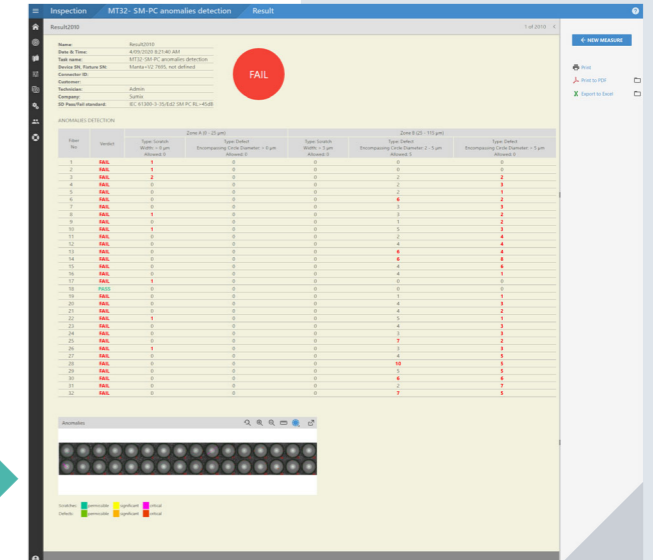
Inspection MT32- SM-PC anomalies detection Result

Result2010

1 of 2010

← NEW MEASURE

Print
Print to PDF
Export to Excel

| | |
|---|---|
| Name: | Result2010 |
| Date & Time: | 4/09/2020 8:21:40 AM |
| Task name: | MT32-SM-PC anomalies detection |
| Device SN, Fixture SN: | Manta+02.7985, not defined |
| Connector ID: | |
| Customer: | |
| Technician: | Admin |
| Company: | Sumix |
| 3D Pass/Fail standard: | IEC 61300-3-35 Ed2 SM PC RL>45dB |

FAIL

ANOMALIES DETECTION

| Fiber No. | Verdict | Zone A (0 - 25 µm) Type: Scratch Width: > 0 µm Allowed: 0 | Zone A (0 - 25 µm) Type: Defect Encompassing Circle Diameter: > 0 µm Allowed: 0 | Zone B (25 - 115 µm) Type: Scratch Width: > 3 µm Allowed: 0 | Zone B (25 - 115 µm) Type: Defect Encompassing Circle Diameter: 2 - 5 µm Allowed: 5 | Zone B (25 - 115 µm) Type: Defect Encompassing Circle Diameter: > 5 µm Allowed: 0 |
|---|---|---|---|---|---|---|
| 1 | FAIL | 1 | 0 | 0 | 0 | 0 |
| 2 | FAIL | 1 | 0 | 0 | 2 | 2 |
| 3 | FAIL | 2 | 0 | 0 | 2 | 2 |
| 4 | FAIL | 0 | 0 | 0 | 2 | 3 |
| 5 | FAIL | 0 | 0 | 0 | 2 | 1 |
| 6 | FAIL | 0 | 0 | 0 | 6 | 2 |
| 7 | FAIL | 0 | 0 | 0 | 3 | 3 |
| 8 | FAIL | 1 | 0 | 0 | 3 | 2 |
| 9 | FAIL | 0 | 0 | 0 | 1 | 2 |
| 10 | FAIL | 1 | 0 | 0 | 5 | 3 |
| 11 | FAIL | 0 | 0 | 0 | 2 | 4 |
| 12 | FAIL | 0 | 0 | 0 | 4 | 4 |
| 13 | FAIL | 0 | 0 | 0 | 6 | 4 |
| 14 | FAIL | 0 | 0 | 0 | 6 | 8 |
| 15 | FAIL | 0 | 0 | 0 | 4 | 6 |
| 16 | FAIL | 0 | 0 | 0 | 4 | 1 |
| 17 | FAIL | 1 | 0 | 0 | 0 | 0 |
| 18 | PASS | 0 | 0 | 0 | 0 | 0 |
| 19 | FAIL | 0 | 0 | 0 | 1 | 1 |
| 20 | FAIL | 0 | 0 | 0 | 4 | 3 |
| 21 | FAIL | 0 | 0 | 0 | 4 | 2 |
| 22 | FAIL | 1 | 0 | 0 | 5 | 1 |
| 23 | FAIL | 0 | 0 | 0 | 4 | 3 |
| 24 | FAIL | 0 | 0 | 0 | 3 | 3 |
| 25 | FAIL | 0 | 0 | 0 | 7 | 2 |
| 26 | FAIL | 1 | 0 | 0 | 3 | 3 |
| 27 | FAIL | 0 | 0 | 0 | 4 | 5 |
| 28 | FAIL | 0 | 0 | 0 | 10 | 5 |
| 29 | FAIL | 0 | 0 | 0 | 5 | 5 |
| 30 | FAIL | 0 | 0 | 0 | 6 | 6 |
| 31 | FAIL | 0 | 0 | 0 | 2 | 7 |
| 32 | FAIL | 0 | 0 | 0 | 7 | 5 |

Anomalies

Scratches: permissible significant critical
Defects: permissible significant critical